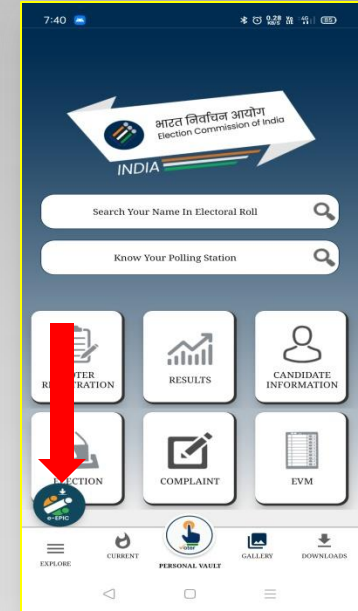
7:40

भारत निर्वाचन आयोग
Election Commission of India
INDIA

Search Your Name In Electoral Roll

Know Your Polling Station

OTER
REGISTRATION

RESULTS

CANDIDATE
INFORMATION

ELECTION

COMPLAINT

EVM

e-EPIC

EXPLORE

CURRENT

PERSONAL VAULT

GALLERY

DOWNLOADS